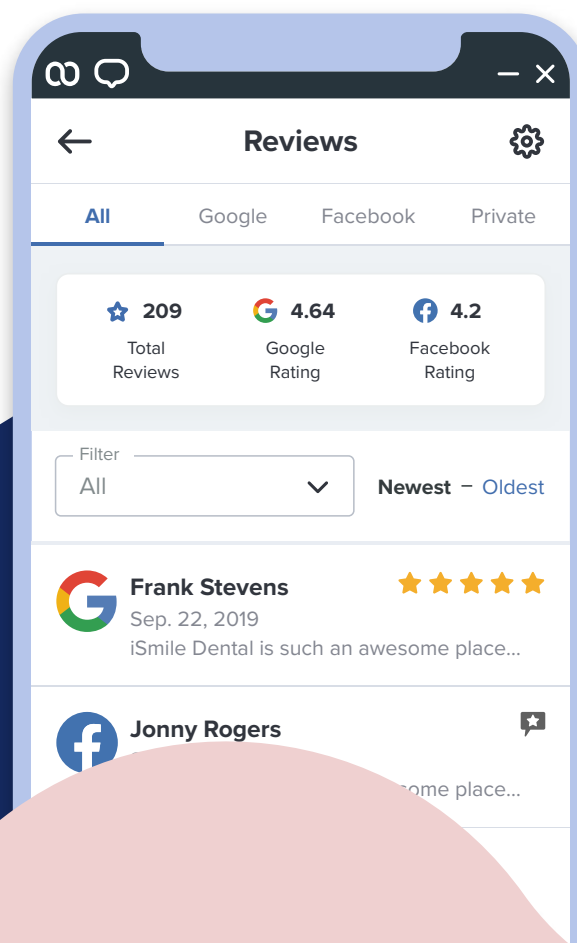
Reviews

All Google Facebook Private

209 Total Reviews

4.64 Google Rating

4.2 Facebook Rating

Filter
All

Newest – Oldest

Frank Stevens
Sep. 22, 2019
iSmile Dental is such an awesome place...

Jonny Rogers
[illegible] ome place...